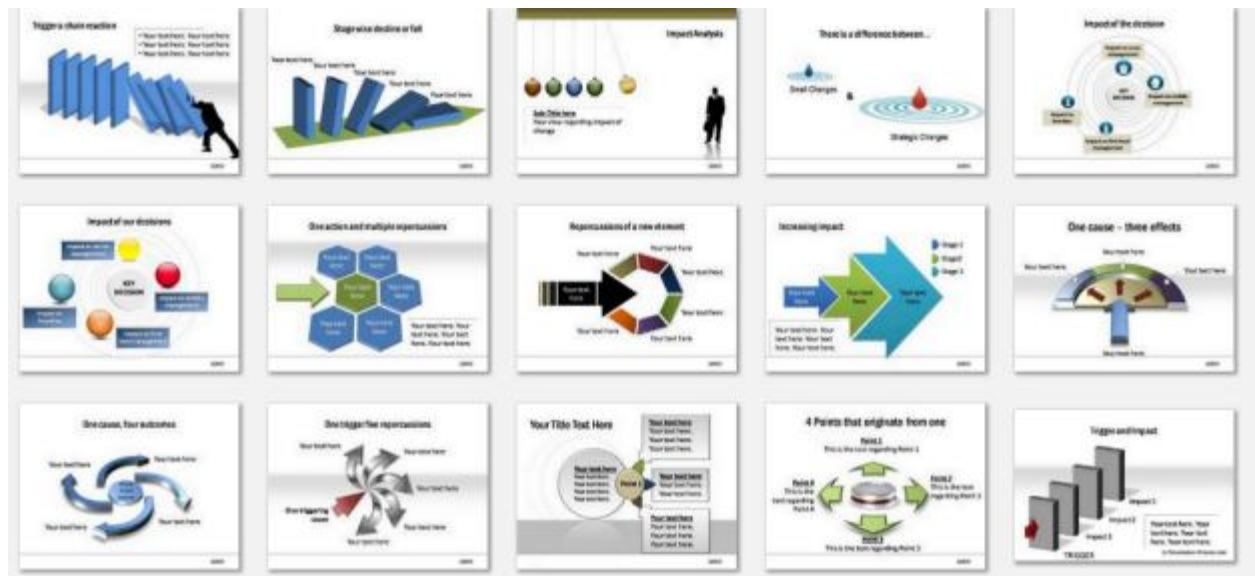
Trigger a chain reaction

• Your text here. Your text here
• Your text here. Your text here
• Your text here. Your text here

Stage wise decline or fall

Your text here
Your text here
Your text here
Your text here
Your text here

Impact Analysis

Sub Title here
Your view regarding impact of change

There is a difference between…

Small Changes

&

Strategic Changes

Impact of the decision

KEY DECISION

Impact of our decisions

KEY DECISION

One action and multiple repercussions

Your text here. Your text here. Your text here. Your text here

Repercussions of a new element

Your text here
Your text here
Your text here
Your text here
Your text here
Your text here

Increasing impact

Stage 1
Stage 2
Stage 3

Your text here. Your text here. Your text here. Your text here

One cause – three effects

Your text here
Your text here
Your text here
Your text here

One cause, four outcomes

Your text here
Your text here
Your text here
Your text here

One trigger five repercussions

Your text here
Your text here
Your text here
Your text here
Your text here
One triggering cause

Your Title Text Here

Point 1

Your text here
Your text here
Your text here

4 Points that originate from one

Point 1
This is the text regarding Point 1

Point 2
This is the text regarding Point 2

Point 3
This is the text regarding Point 3

Point 4
This is the text regarding Point 4

Trigger and Impact

Impact 1
Impact 2
Impact 3

TRIGGER

Your text here. Your text here. Your text here. Your text here